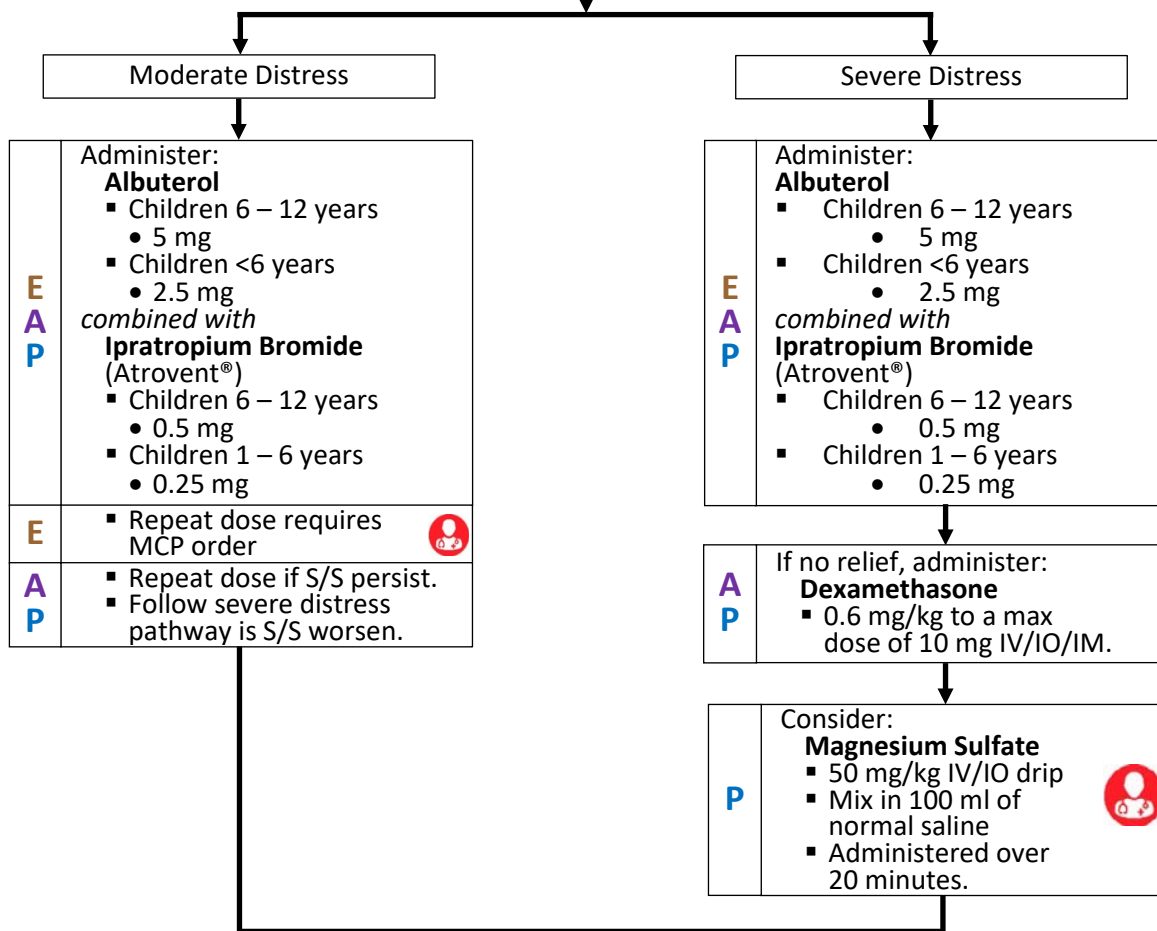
Moderate Distress

Severe Distress

E
A
P

Administer:
**Albuterol**
- Children 6 – 12 years
  - 5 mg
- Children <6 years
  - 2.5 mg

*combined with*
**Ipratropium Bromide** (Atrovent®)
- Children 6 – 12 years
  - 0.5 mg
- Children 1 – 6 years
  - 0.25 mg

E
- Repeat dose requires MCP order

A
P
- Repeat dose if S/S persist.
- Follow severe distress pathway is S/S worsen.

E
A
P

Administer:
**Albuterol**
- Children 6 – 12 years
  - 5 mg
- Children <6 years
  - 2.5 mg

*combined with*
**Ipratropium Bromide** (Atrovent®)
- Children 6 – 12 years
  - 0.5 mg
- Children 1 – 6 years
  - 0.25 mg

A
P

If no relief, administer:
**Dexamethasone**
- 0.6 mg/kg to a max dose of 10 mg IV/IO/IM.

P

Consider:
**Magnesium Sulfate**
- 50 mg/kg IV/IO drip
- Mix in 100 ml of normal saline
- Administered over 20 minutes.